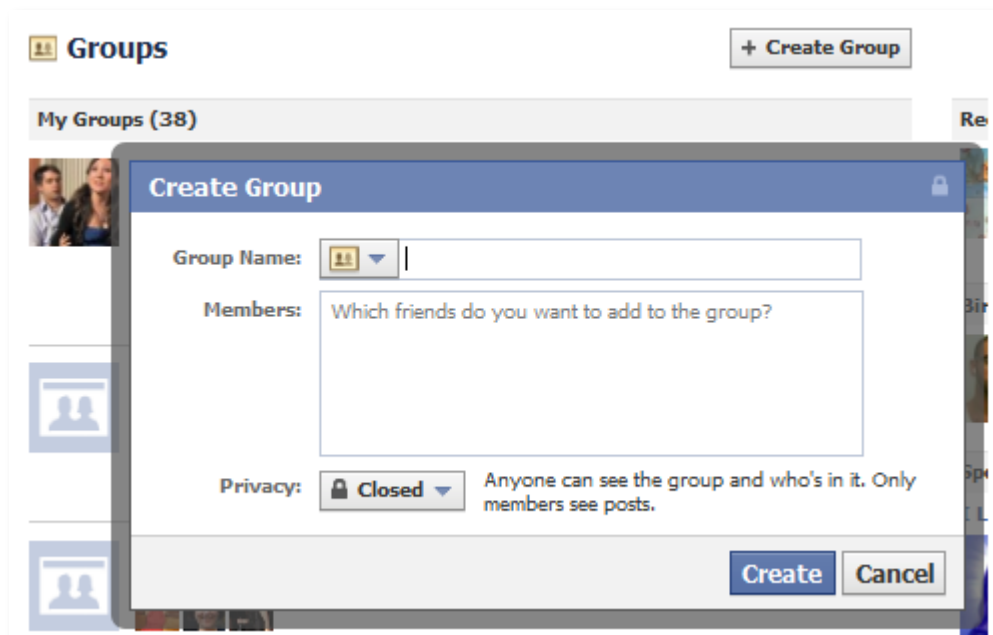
Groups

+ Create Group

My Groups (38)

Re

Create Group

Group Name:

Members:

Which friends do you want to add to the group?

Privacy:

Closed

Anyone can see the group and who's in it. Only members see posts.

Create

Cancel

Bi

Sp